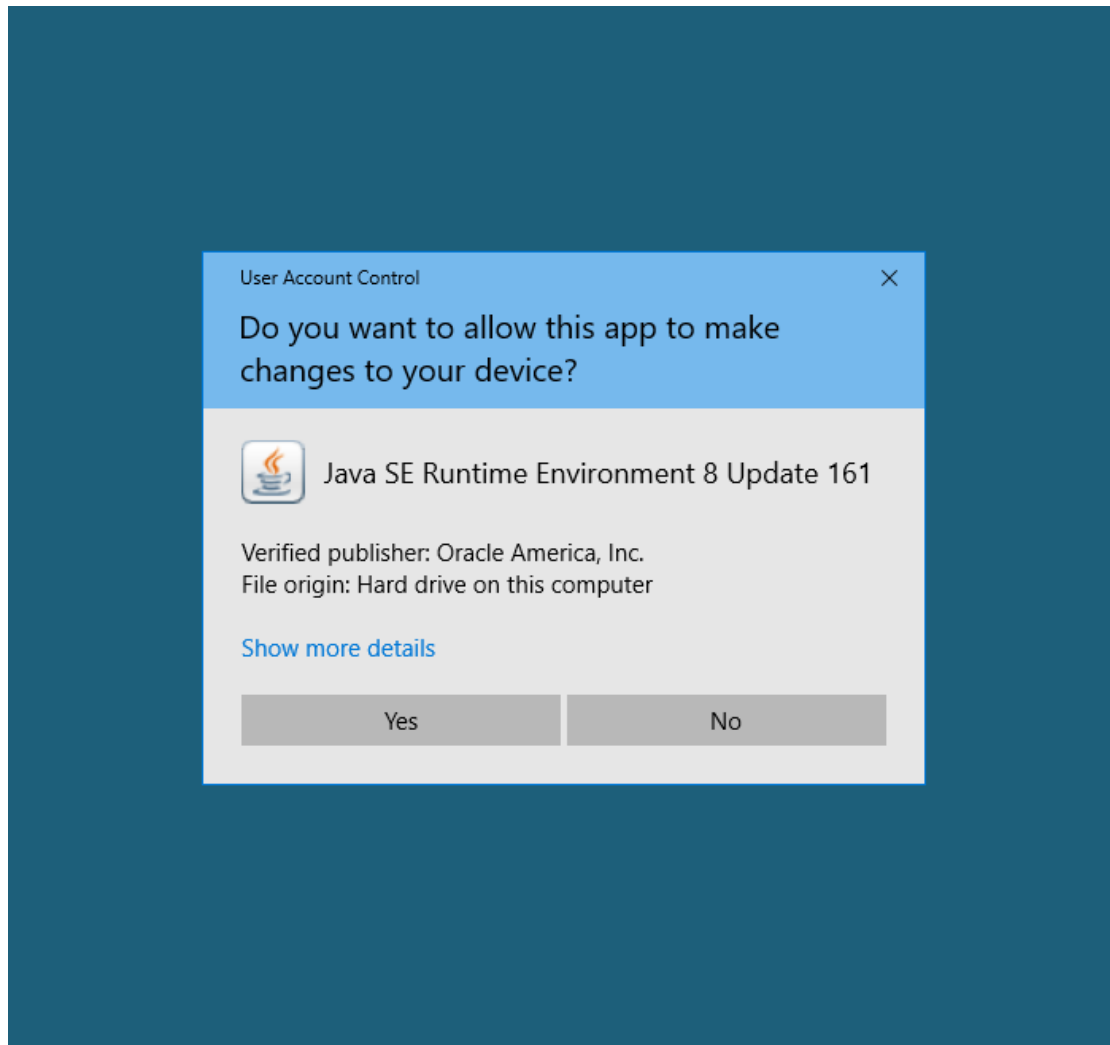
User Account Control

×

Do you want to allow this app to make changes to your device?

Java SE Runtime Environment 8 Update 161

Verified publisher: Oracle America, Inc.
File origin: Hard drive on this computer

Show more details

Yes

No